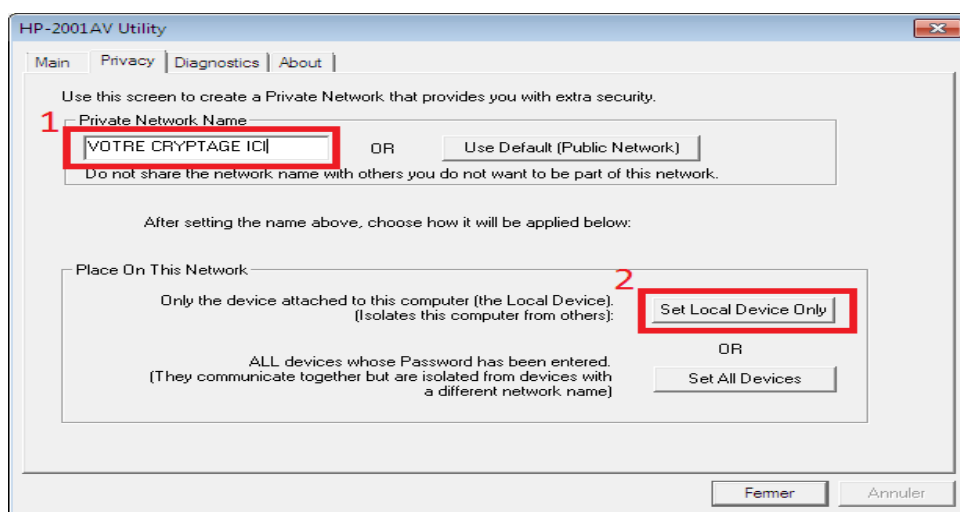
HP-2001AV Utility

Main | Privacy | Diagnostics | About

Use this screen to create a Private Network that provides you with extra security.

1

Private Network Name

VOTRE CRYPTAGE ICI

OR

Use Default (Public Network)

Do not share the network name with others you do not want to be part of this network.

After setting the name above, choose how it will be applied below:

Place On This Network

2

Only the device attached to this computer (the Local Device). (Isolates this computer from others):

Set Local Device Only

OR

ALL devices whose Password has been entered. (They communicate together but are isolated from devices with a different network name)

Set All Devices

Fermer

Annuler